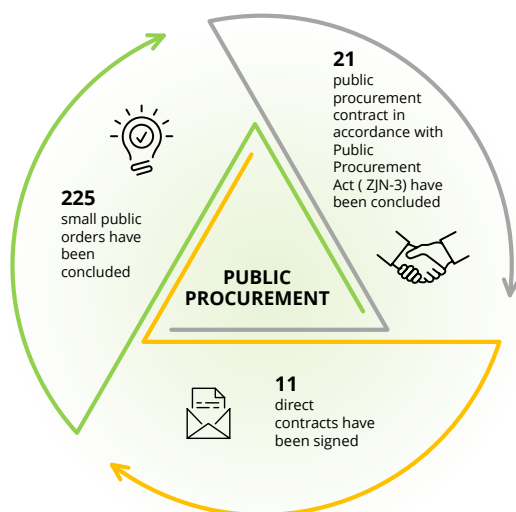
21
public procurement contract in accordance with Public Procurement Act ( ZJN-3) have been concluded

225
small public orders have been concluded

PUBLIC PROCUREMENT

11
direct contracts have been signed